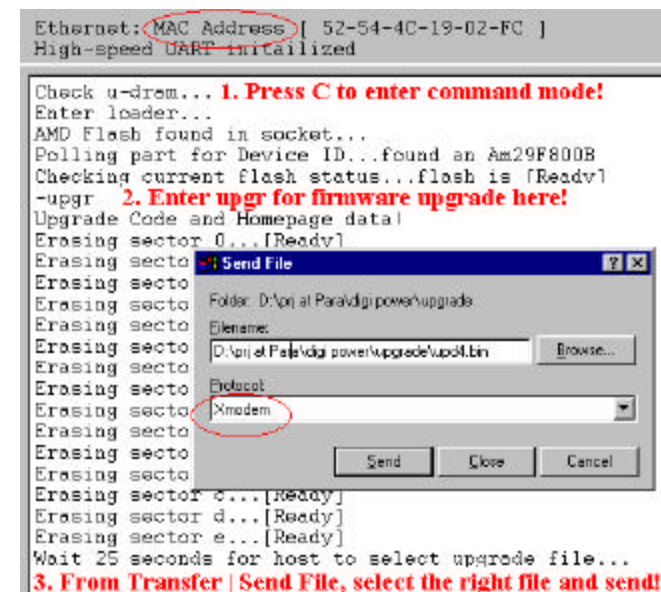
Ethernet: MAC Address [ 52-54-4C-19-02-FC ]
High-speed UART initialized

Check u-dram... 1. Press C to enter command mode!
Enter loader...
AMD Flash found in socket...
Polling part for Device ID...found an Am29F800B
Checking current flash status...flash is [Ready]
-upgr 2. Enter upgr for firmware upgrade here!
Upgrade Code and Homepage data!
Erasing sector 0...[Ready]
Erasing secto
Erasing secto
Erasing secto
Erasing secto
Erasing secto
Erasing secto
Erasing secto
Erasing secto
Erasing secto
Erasing secto
Erasing secto
Erasing sector c...[Ready]
Erasing sector d...[Ready]
Erasing sector e...[Ready]
Wait 25 seconds for host to select upgrade file...
3. From Transfer | Send File, select the right file and send!

Send File
?
X
Folder: D:\prj at Para\digi power\upgrade
Filename:
D:\prj at Para\digi power\upgrade\upd4.bin
Browse...
Protocol:
Xmodem
Send
Close
Cancel